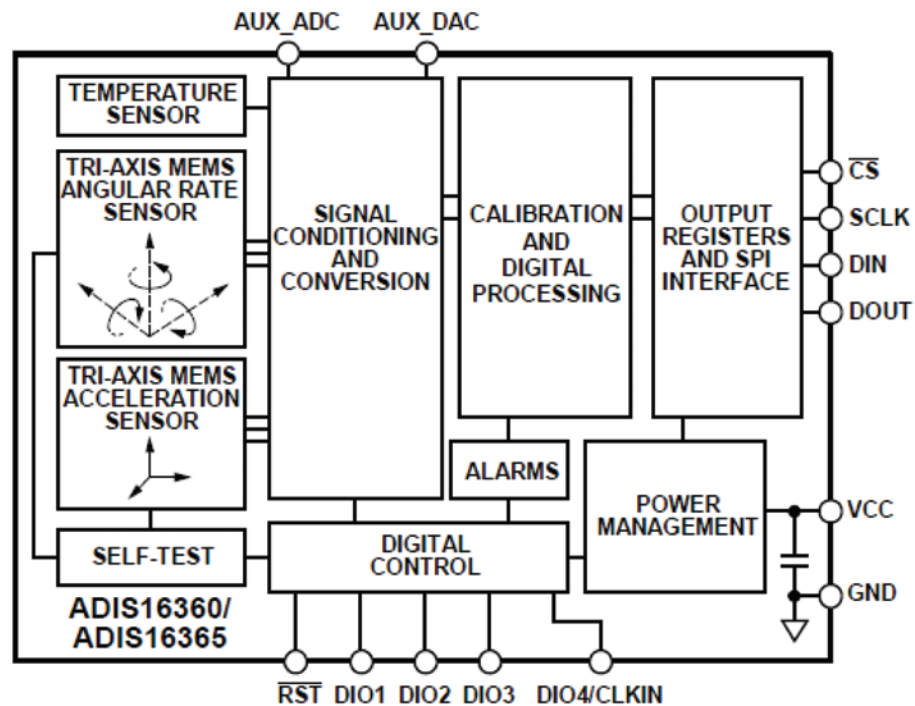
AUX_ADC
AUX_DAC

TEMPERATURE SENSOR

TRI-AXIS MEMS ANGULAR RATE SENSOR

TRI-AXIS MEMS ACCELERATION SENSOR

SELF-TEST

SIGNAL CONDITIONING AND CONVERSION

CALIBRATION AND DIGITAL PROCESSING

OUTPUT REGISTERS AND SPI INTERFACE

ALARMS

POWER MANAGEMENT

DIGITAL CONTROL

$\overline{CS}$
SCLK
DIN
DOUT
VCC
GND

ADIS16360/
ADIS16365

$\overline{RST}$ DIO1 DIO2 DIO3 DIO4/CLKIN